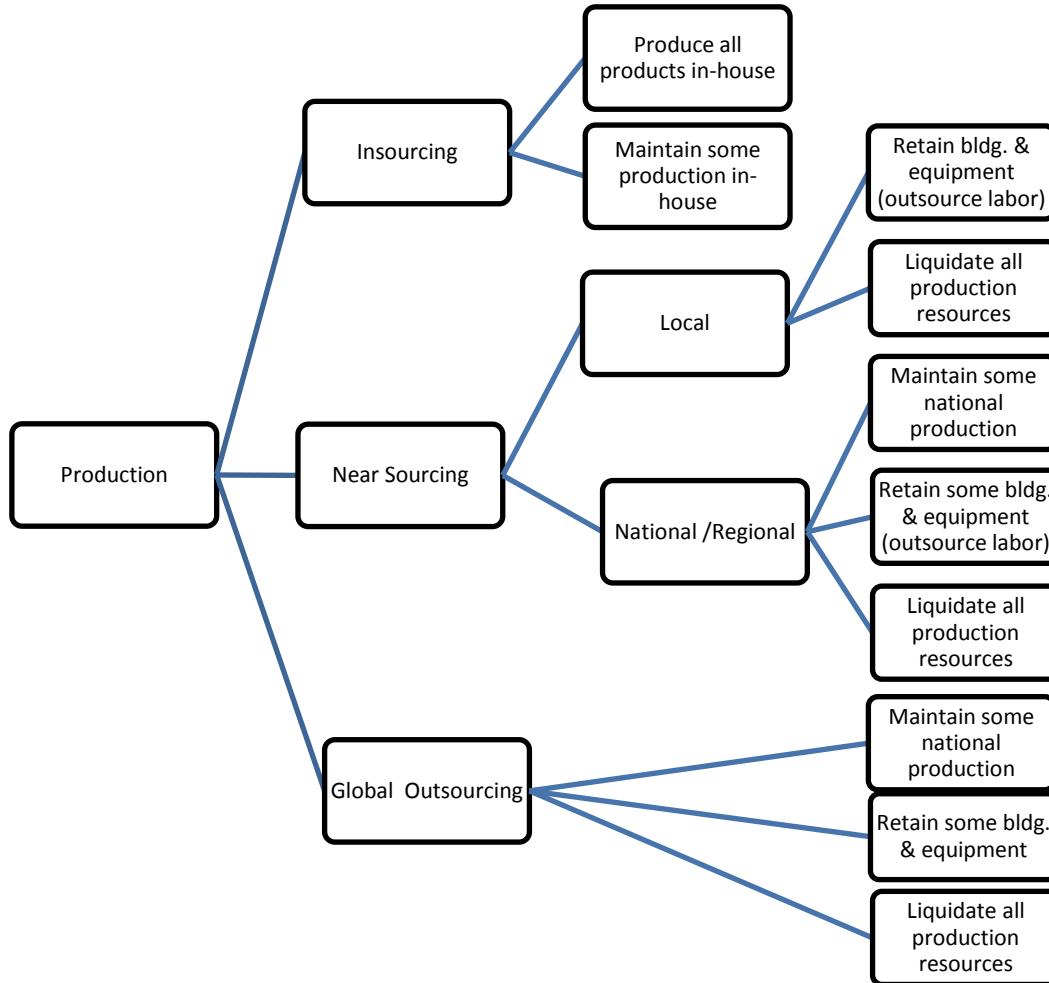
Production

Insourcing

Produce all products in-house

Maintain some production in-house

Near Sourcing

Local

Retain bldg. & equipment (outsource labor)

Liquidate all production resources

National /Regional

Maintain some national production

Retain some bldg. & equipment (outsource labor)

Liquidate all production resources

Global Outsourcing

Maintain some national production

Retain some bldg. & equipment

Liquidate all production resources